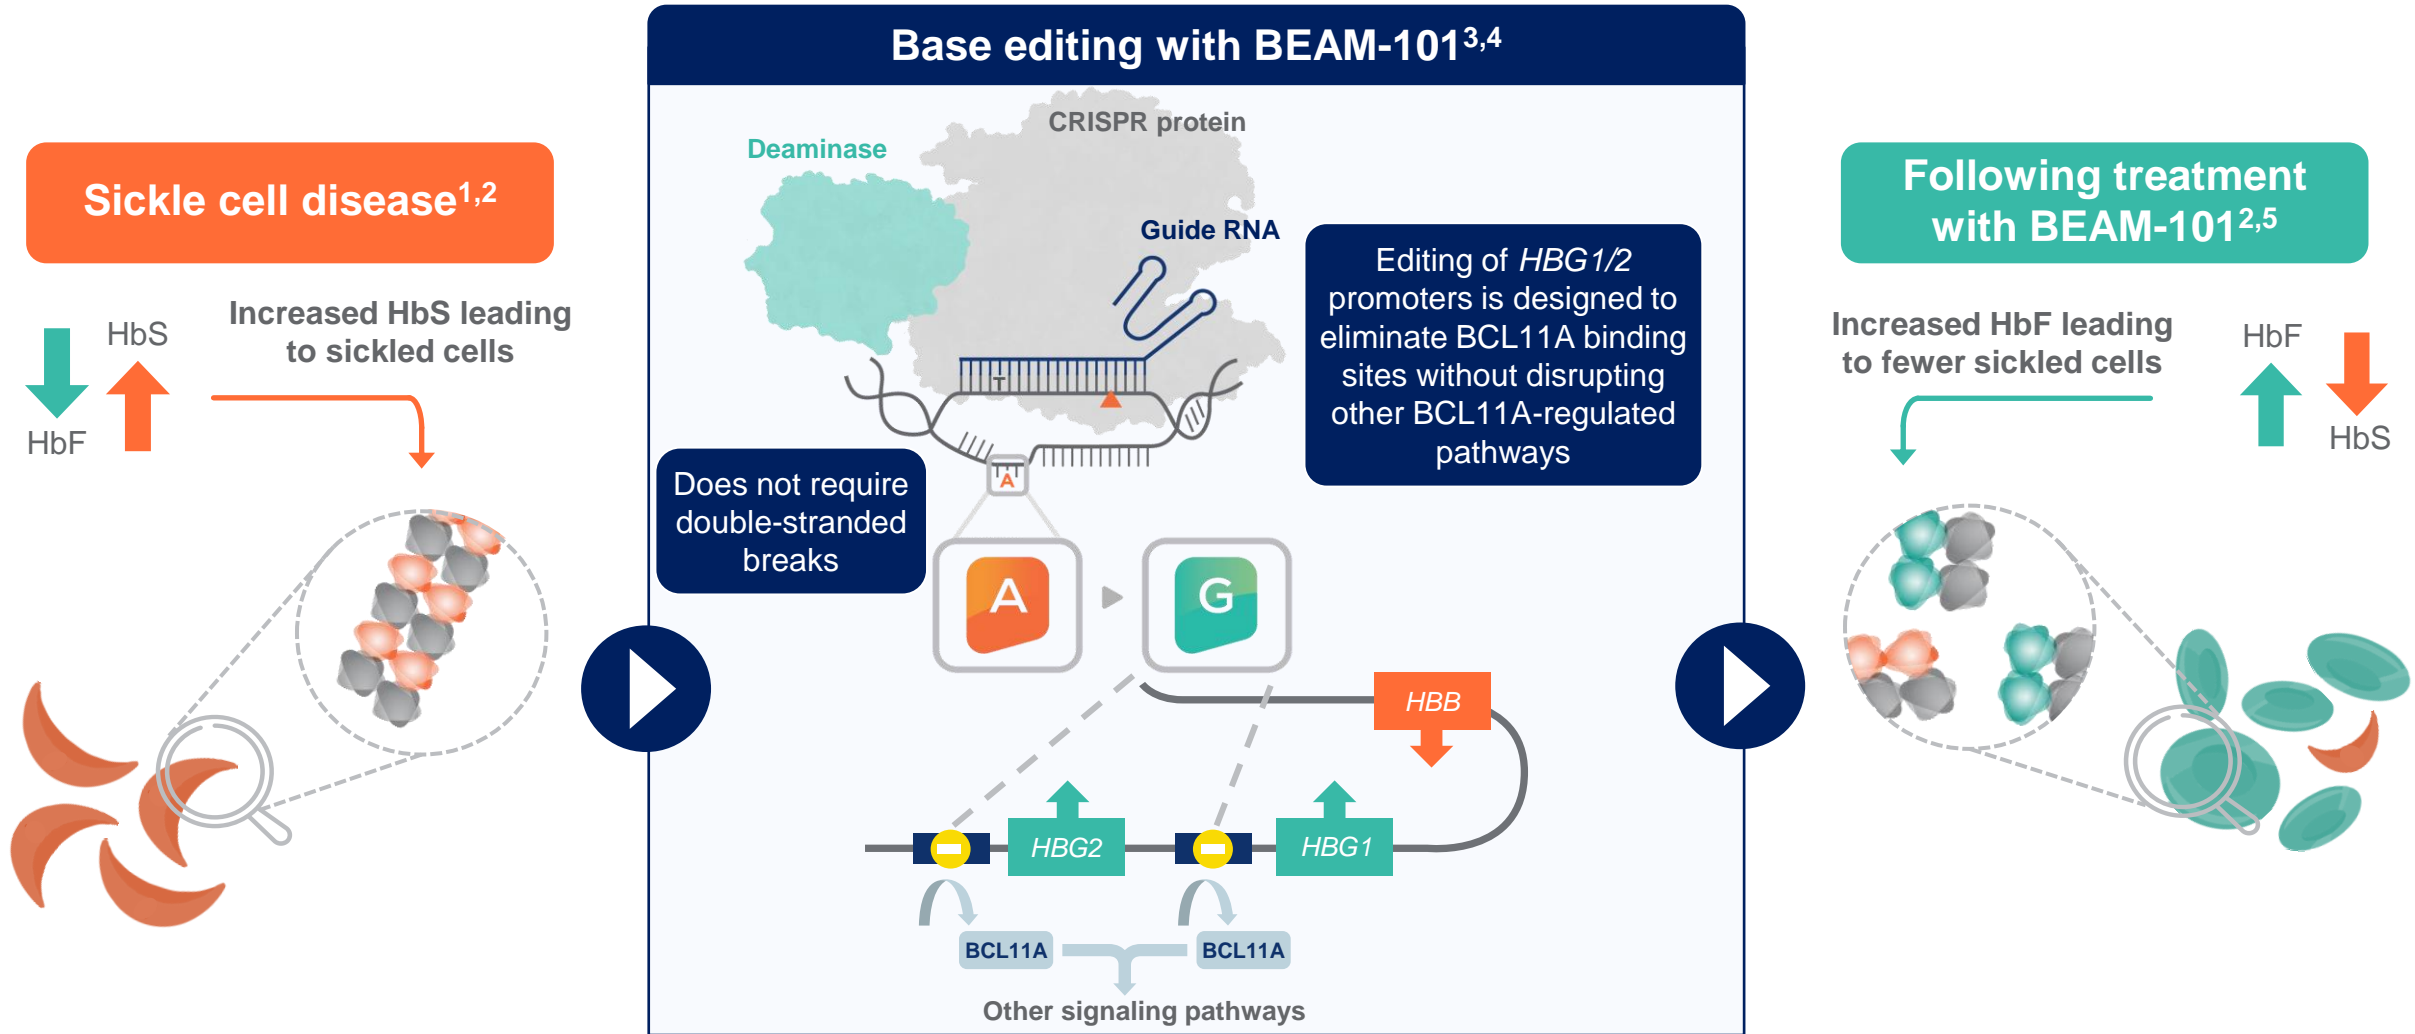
Sickle cell disease$^{1,2}$

HbS

HbF

Increased HbS leading to sickled cells

Base editing with BEAM-101$^{3,4}$

Deaminase

CRISPR protein

Guide RNA

T

A

Editing of *HBG1/2* promoters is designed to eliminate BCL11A binding sites without disrupting other BCL11A-regulated pathways

Does not require double-stranded breaks

A

G

*HBB*

*HBG2*

*HBG1*

BCL11A

BCL11A

Other signaling pathways

Following treatment with BEAM-101$^{2,5}$

Increased HbF leading to fewer sickled cells

HbF

HbS